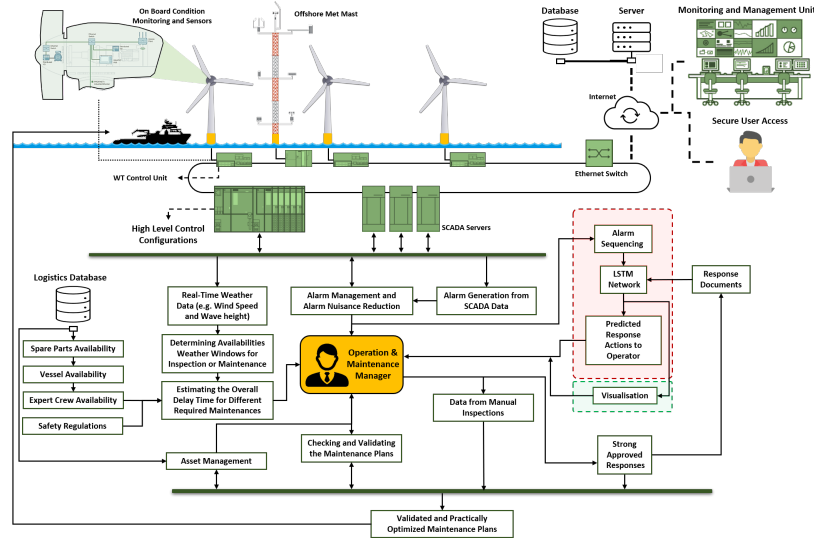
On Board Condition Monitoring and Sensors

Offshore Met Mast

Database

Server

Monitoring and Management Unit

Internet

Secure User Access

WT Control Unit

Ethernet Switch

High Level Control Configurations

SCADA Servers

Alarm Sequencing

LSTM Network

Response Documents

Logistics Database

Real-Time Weather Data (e.g. Wind Speed and Wave height)

Alarm Management and Alarm Nuisance Reduction

Alarm Generation from SCADA Data

Predicted Response Actions to Operator

Spare Parts Availability

Determining Availabilities Weather Windows for Inspection or Maintenance

Operation & Maintenance Manager

Vessel Availability

Expert Crew Availability

Estimating the Overall Delay Time for Different Required Maintenances

Visualisation

Data from Manual Inspections

Safety Regulations

Checking and Validating the Maintenance Plans

Strong Approved Responses

Asset Management

Validated and Practically Optimized Maintenance Plans